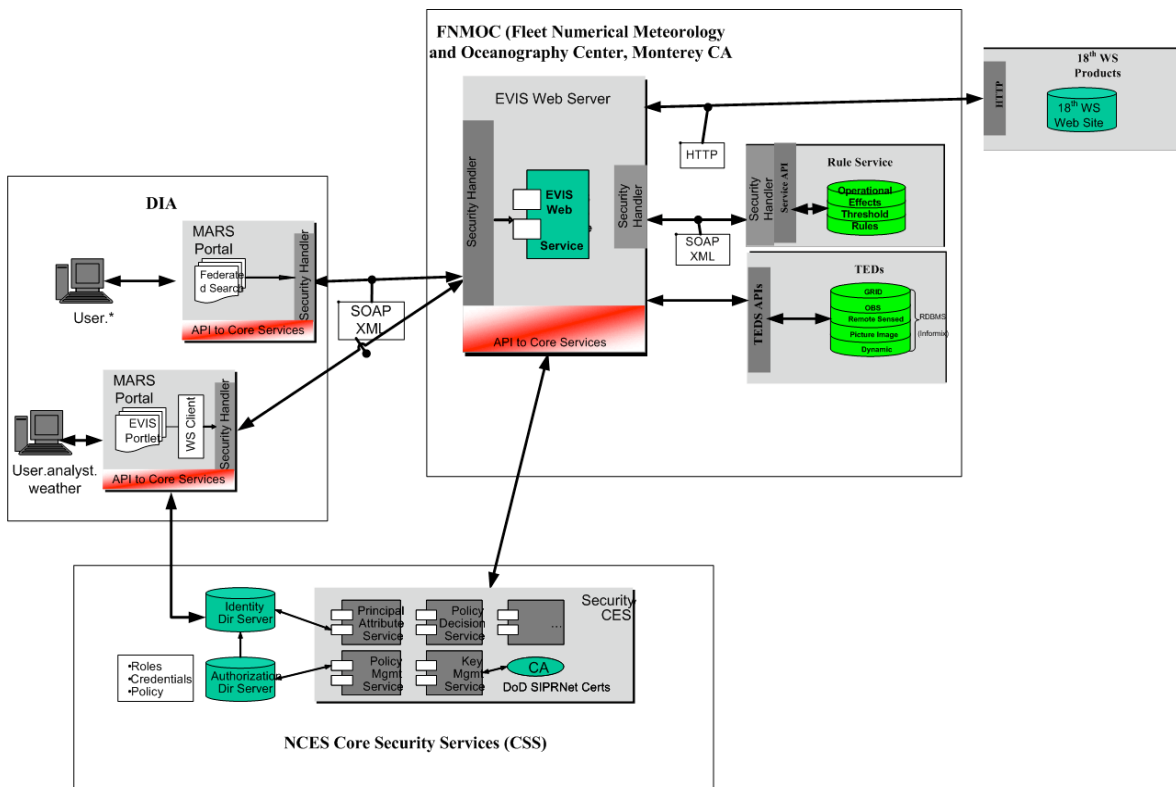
FNMOC (Fleet Numerical Meteorology and Oceanography Center, Monterey CA

18$^{th}$ WS Products

HTTP

18$^{th}$ WS Web Site

EVIS Web Server

HTTP

Rule Service

Security Handler

Service API

Operational Effects Threshold Rules

Security Handler

EVIS Web Service

Security Handler

SOAP XML

TEDs

TEDS APIs

GRID

OBS

Remote Sensed

Picture Image

Dynamic

RDBMS (Informix)

API to Core Services

DIA

MARS Portal

Federated Search

Security Handler

User.*

API to Core Services

SOAP XML

MARS Portal

EVIS Portlet

WS Client

Security Handler

User.analyst. weather

API to Core Services

Identity Dir Server

Principal Attribute Service

Policy Decision Service

...

Security CES

•Roles
•Credentials
•Policy

Authorization Dir Server

Policy Mgmt Service

Key Mgmt Service

CA

DoD SIPRNet Certs

NCES Core Security Services (CSS)